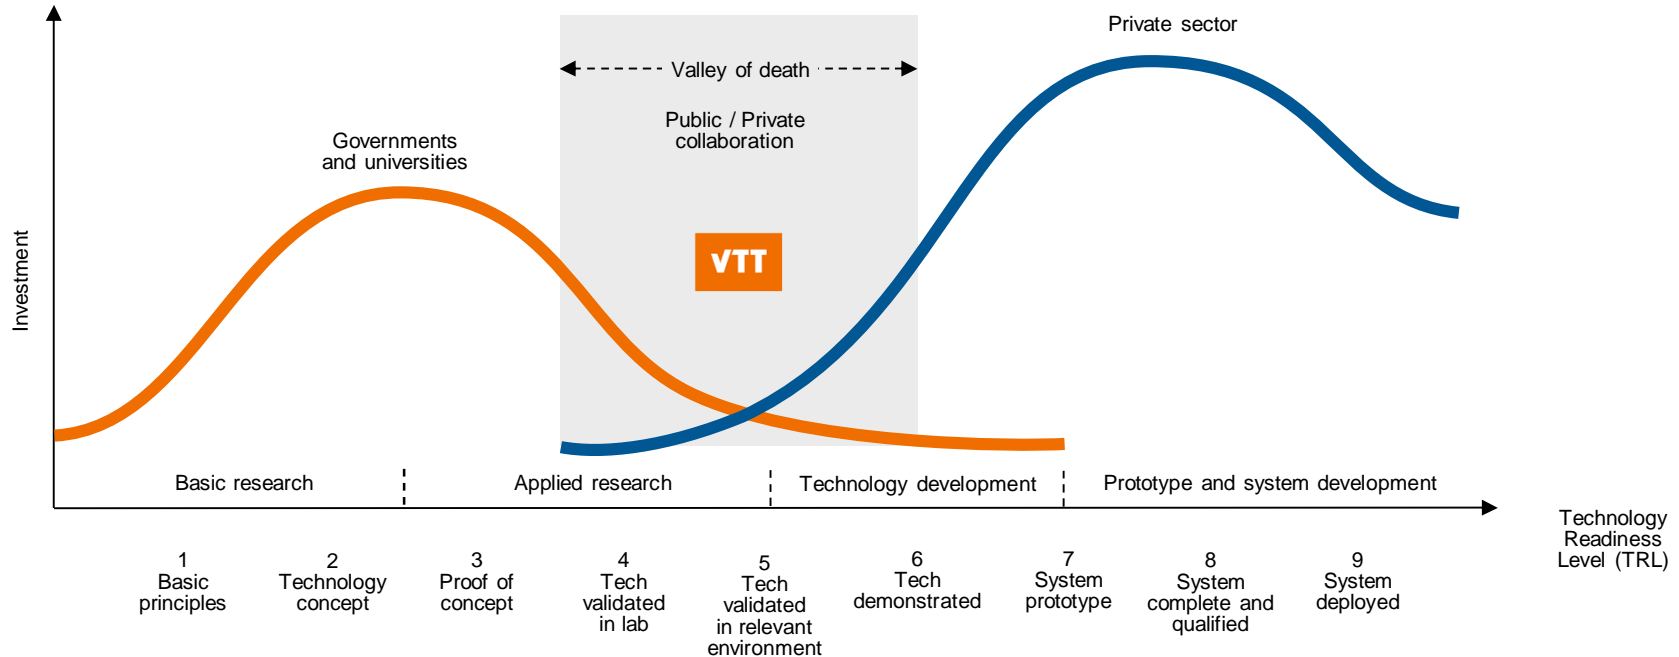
Investment

Private sector

Valley of death

Public / Private collaboration

Governments and universities

VTT

Basic research

Applied research

Technology development

Prototype and system development

Technology Readiness Level (TRL)

1
Basic principles

2
Technology concept

3
Proof of concept

4
Tech validated in lab

5
Tech validated in relevant environment

6
Tech demonstrated

7
System prototype

8
System complete and qualified

9
System deployed